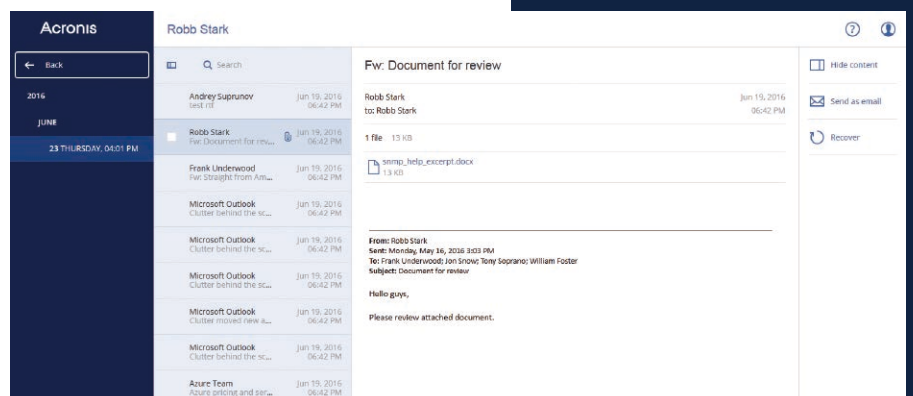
Acronis

Robb Stark

← Back

2016

JUNE

23 THURSDAY, 04:01 PM

Search

Andrey Suprunov
test ml
Jun 19, 2016
06:42 PM

Robb Stark
Fw: Document for rev...
Jun 19, 2016
06:42 PM

Frank Underwood
Fw: Straight from Am...
Jun 19, 2016
06:42 PM

Microsoft Outlook
Clutter behind the sc...
Jun 19, 2016
06:42 PM

Microsoft Outlook
Clutter behind the sc...
Jun 19, 2016
06:42 PM

Microsoft Outlook
Clutter behind the sc...
Jun 19, 2016
06:42 PM

Microsoft Outlook
Clutter moved new a...
Jun 19, 2016
06:42 PM

Microsoft Outlook
Clutter behind the sc...
Jun 19, 2016
06:42 PM

Azure Team
Azure pricing and ser...
Jun 19, 2016
06:42 PM

Fw: Document for review

Robb Stark
to: Robb Stark
Jun 19, 2016
06:42 PM

1 file 13 KB

smmp_help_excerpt.docx
13 KB

From: Robb Stark
Sent: Monday, May 16, 2016 3:03 PM
To: Frank Underwood; Jon Snow; Tony Soprano; William Foster
Subject: Document for review

Hello guys,

Please review attached document.

Hide content

Send as email

Recover